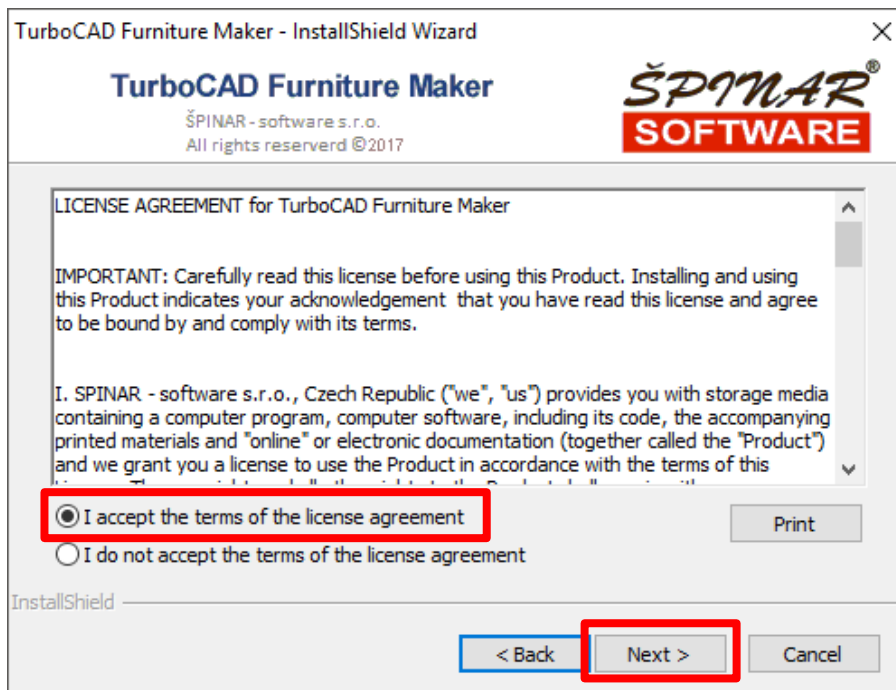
TurboCAD Furniture Maker - InstallShield Wizard

TurboCAD Furniture Maker
ŠPINAR - software s.r.o.
All rights reserverd ©2017

ŠPINAR®
SOFTWARE

LICENSE AGREEMENT for TurboCAD Furniture Maker

IMPORTANT: Carefully read this license before using this Product. Installing and using this Product indicates your acknowledgement that you have read this license and agree to be bound by and comply with its terms.

I. SPINAR - software s.r.o., Czech Republic ("we", "us") provides you with storage media containing a computer program, computer software, including its code, the accompanying printed materials and "online" or electronic documentation (together called the "Product") and we grant you a license to use the Product in accordance with the terms of this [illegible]

I accept the terms of the license agreement
I do not accept the terms of the license agreement

Print

InstallShield

< Back
Next >
Cancel